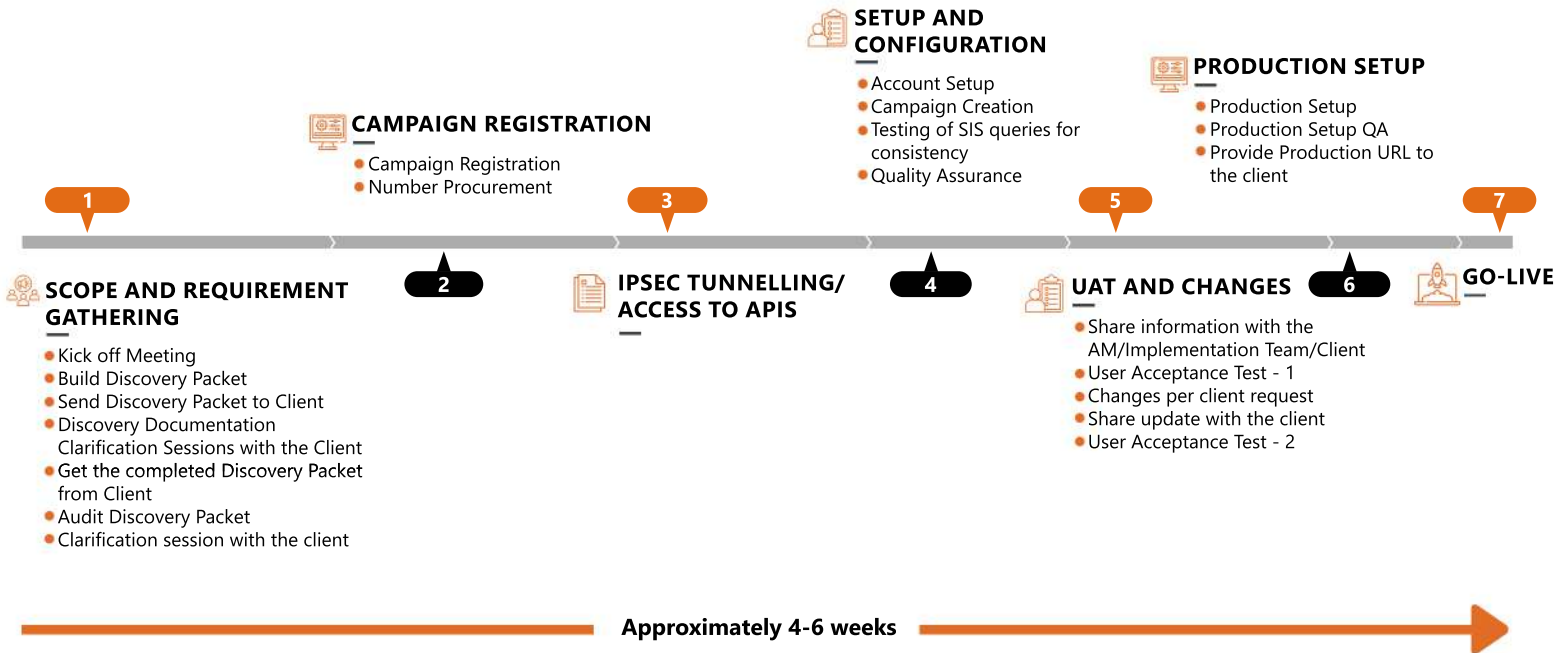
SETUP AND CONFIGURATION

- Account Setup
- Campaign Creation
- Testing of SIS queries for consistency
- Quality Assurance

PRODUCTION SETUP

- Production Setup
- Production Setup QA
- Provide Production URL to the client

CAMPAIGN REGISTRATION

- Campaign Registration
- Number Procurement

1

3

5

7

2

4

6

SCOPE AND REQUIREMENT GATHERING

- Kick off Meeting
- Build Discovery Packet
- Send Discovery Packet to Client
- Discovery Documentation Clarification Sessions with the Client
- Get the completed Discovery Packet from Client
- Audit Discovery Packet
- Clarification session with the client

IPSEC TUNNELLING/ ACCESS TO APIS

UAT AND CHANGES

- Share information with the AM/Implementation Team/Client
- User Acceptance Test - 1
- Changes per client request
- Share update with the client
- User Acceptance Test - 2

GO-LIVE

Approximately 4-6 weeks